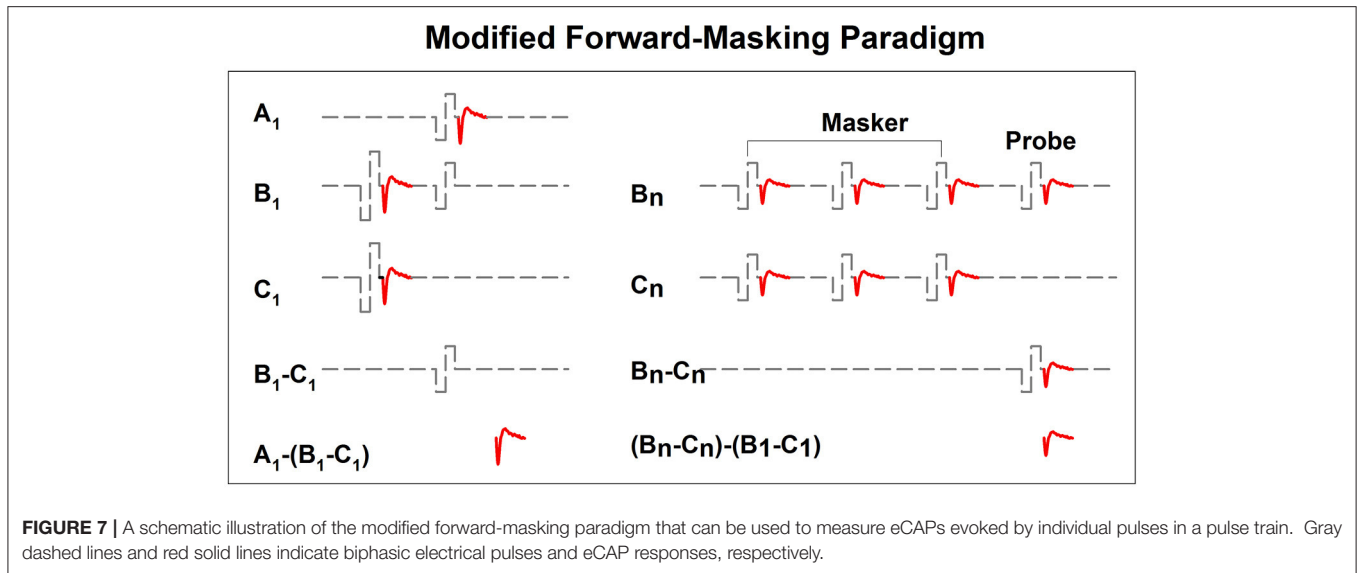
Modified Forward-Masking Paradigm

$A_1$

$B_1$

$C_1$

$B_1$-$C_1$

$A_1$-($B_1$-$C_1$)

Masker

Probe

$B_n$

$C_n$

$B_n$-$C_n$

($B_n$-$C_n$)-($B_1$-$C_1$)

**FIGURE 7 |** A schematic illustration of the modified forward-masking paradigm that can be used to measure eCAPs evoked by individual pulses in a pulse train. Gray dashed lines and red solid lines indicate biphasic electrical pulses and eCAP responses, respectively.